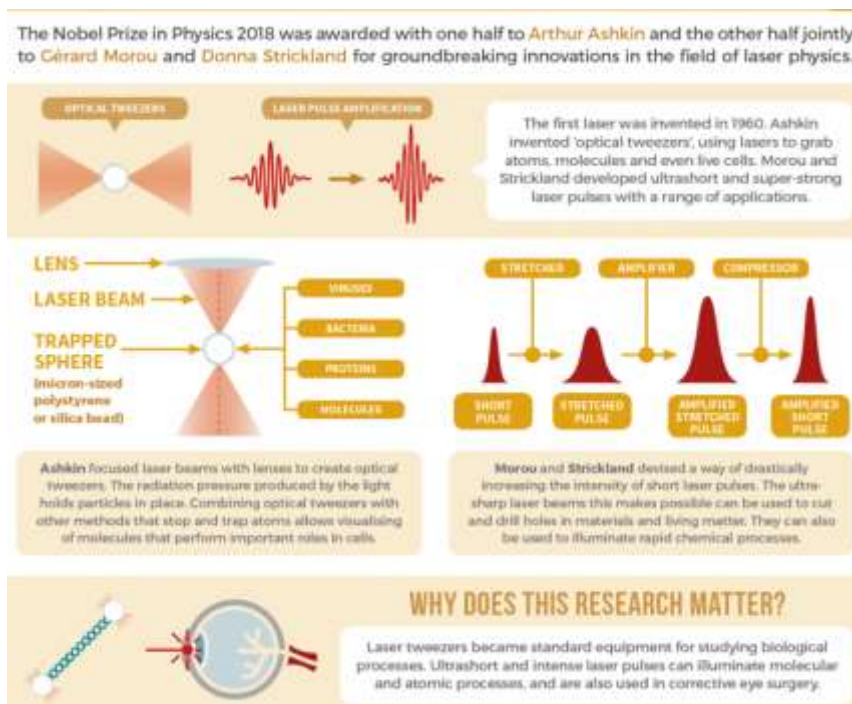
The Nobel Prize in Physics 2018 was awarded with one half to Arthur Ashkin and the other half jointly to Gérard Morou and Donna Strickland for groundbreaking innovations in the field of laser physics.

OPTICAL TWEEZERS

LASER PULSE AMPLIFICATION

The first laser was invented in 1960. Ashkin invented 'optical tweezers', using lasers to grab atoms, molecules and even live cells. Morou and Strickland developed ultrashort and super-strong laser pulses with a range of applications.

LENS

LASER BEAM

TRAPPED SPHERE
(micron-sized polystyrene or silica bead)

VIRUSES

BACTERIA

PROTEINS

MOLECULES

STRETCHER

AMPLIFIER

COMPRESSOR

SHORT PULSE

STRETCHED PULSE

AMPLIFIED STRETCHED PULSE

AMPLIFIED SHORT PULSE

Ashkin focused laser beams with lenses to create optical tweezers. The radiation pressure produced by the light holds particles in place. Combining optical tweezers with other methods that stop and trap atoms allows visualising of molecules that perform important roles in cells.

Morou and Strickland devised a way of drastically increasing the intensity of short laser pulses. The ultra-sharp laser beams this makes possible can be used to cut and drill holes in materials and living matter. They can also be used to illuminate rapid chemical processes.

WHY DOES THIS RESEARCH MATTER?

Laser tweezers became standard equipment for studying biological processes. Ultrashort and intense laser pulses can illuminate molecular and atomic processes, and are also used in corrective eye surgery.